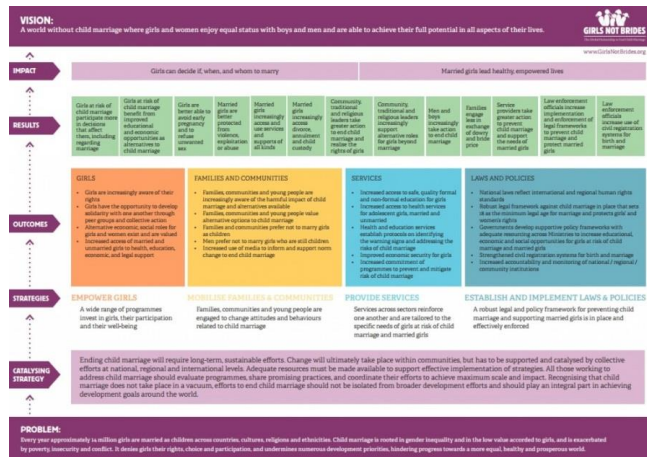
VISION:
A world without child marriage where girls and women enjoy equal status with boys and men and are able to achieve their full potential in all aspects of their lives.

GIRLS NOT BRIDES
www.GirlsNotBrides.org

IMPACT

Girls can decide if, when, and whom to marry

Married girls lead healthy, empowered lives

RESULTS

Girls at risk of child marriage participate more in decisions that affect them, including regarding marriage

Girls at risk of child marriage benefit from improved educational and economic opportunities as alternatives to child marriage

Girls are better able to avoid early pregnancy and to refuse unwanted sex

Married girls are better protected from violence, exploitation or abuse

Married girls increasingly access and use services and supports of all kinds

Married girls increasingly access divorce, annulment and child custody

Community, traditional and religious leaders take greater action to end child marriage and realise the rights of girls

Community, traditional and religious leaders increasingly support alternative roles for girls beyond marriage

Men and boys increasingly take action to end child marriage

Families engage less in exchange of dowry and bride price

Service providers take greater action to prevent child marriage and support the needs of married girls

Law enforcement officials increase implementation and enforcement of legal frameworks to prevent child marriage and protect married girls

Law enforcement officials increase use of civil registration systems for birth and marriage

OUTCOMES

GIRLS
• Girls are increasingly aware of their rights
• Girls have the opportunity to develop solidarity with one another through peer groups and collective action
• Alternative economic, social roles for girls and women exist and are valued
• Increased access of married and unmarried girls to health, education, economic, and legal support

FAMILIES AND COMMUNITIES
• Families, communities and young people are increasingly aware of the harmful impact of child marriage and alternatives available
• Families, communities and young people value alternative options to child marriage
• Families and communities prefer not to marry girls as children
• Men prefer not to marry girls who are still children
• Increased use of media to inform and support norm change to end child marriage

SERVICES
• Increased access to safe, quality formal and non-formal education for girls
• Increased access to health services for adolescent girls, married and unmarried
• Health and education services establish protocols on identifying the warning signs and addressing the risks of child marriage
• Improved economic security for girls
• Increased investment of programmes to prevent and mitigate risk of child marriage

LAWS AND POLICIES
• National laws reflect international and regional human rights standards
• Robust legal framework against child marriage in place that sets 18 as the minimum legal age for marriage and protects girls' and women's rights
• Governments develop supportive policy frameworks with adequate resourcing across Ministries to increase educational, economic and social opportunities for girls at risk of child marriage and married girls
• Strengthened civil registration systems for birth and marriage
• Increased accountability and monitoring of national / regional / community institutions

STRATEGIES

EMPOWER GIRLS
A wide range of programmes invest in girls, their participation and their well-being

MOBILISE FAMILIES & COMMUNITIES
Families, communities and young people are engaged to change attitudes and behaviours related to child marriage

PROVIDE SERVICES
Services across sectors reinforce one another and are tailored to the specific needs of girls at risk of child marriage and married girls

ESTABLISH AND IMPLEMENT LAWS & POLICIES
A robust legal and policy framework for preventing child marriage and supporting married girls is in place and effectively enforced

CATALYSING STRATEGY

Ending child marriage will require long-term, sustainable efforts. Change will ultimately take place within communities, but has to be supported and catalysed by collective efforts at national, regional and international levels. Adequate resources must be made available to support effective implementation of strategies. All those working to address child marriage should evaluate programmes, share promising practices, and coordinate their efforts to achieve maximum scale and impact. Recognising that child marriage does not take place in a vacuum, efforts to end child marriage should not be isolated from broader development efforts and should play an integral part in achieving development goals around the world.

PROBLEM:
Every year approximately 14 million girls are married as children across countries, cultures, religions and ethnicities. Child marriage is rooted in gender inequality and in the low value accorded to girls, and is exacerbated by poverty, insecurity and conflict. It denies girls their rights, choice and participation, and undermines numerous development priorities, hindering progress towards a more equal, healthy and prosperous world.